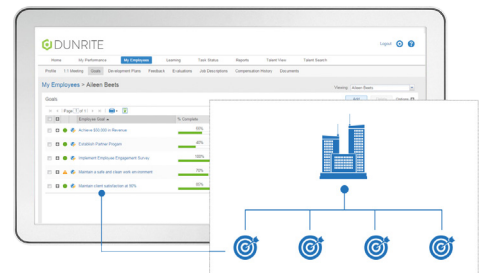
DUNRITE

Logout

Home My Performance My Employees Learning Task Status Reports Talent View Talent Search

Profile 1:1 Meeting Goals Development Plans Feedback Evaluations Job Descriptions Compensation History Documents

My Employees > Aileen Beels

Viewing: Aileen Beels

Goals

Page 1 of 1

Employee Goal ▲

% Complete

Achieve 600,000 in Revenue

Establish Partner Program

Implement Employee Engagement Survey

Maintain a safe and clean work environment

Maintain client satisfaction at 90%